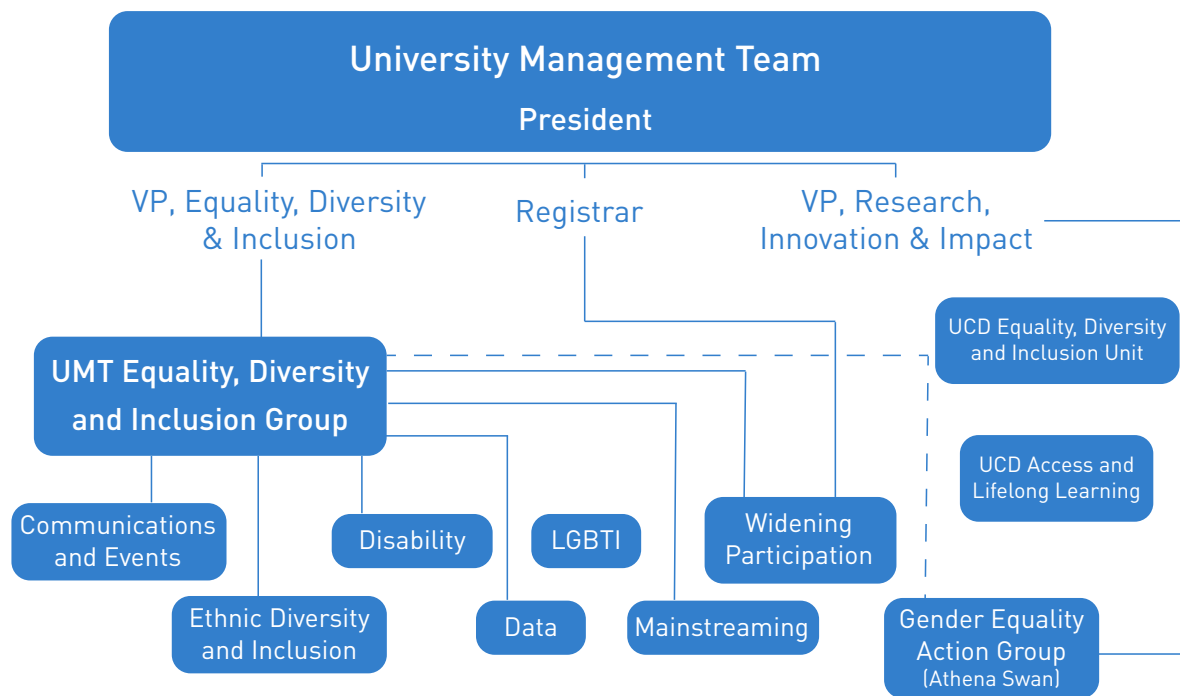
University Management Team
President

VP, Equality, Diversity & Inclusion

Registrar

VP, Research, Innovation & Impact

UCD Equality, Diversity and Inclusion Unit

UMT Equality, Diversity and Inclusion Group

UCD Access and Lifelong Learning

Communications and Events

Disability

LGBTI

Widening Participation

Ethnic Diversity and Inclusion

Data

Mainstreaming

Gender Equality Action Group (Athena Swan)